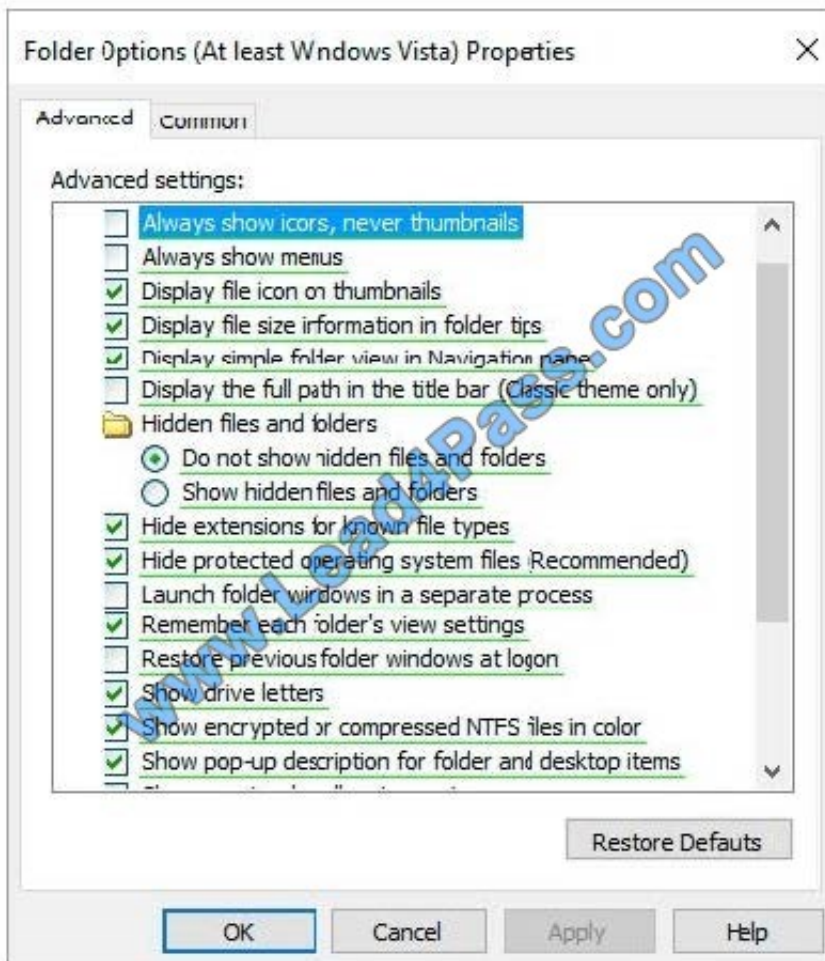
Folder Options (At least Wndows Vista) Properties

×

Advanced Common

Advanced settings:

Always show icors, never thumbnails
Always show menus
Display file icon on thumbnails
Display file size information in folder tips
Display simple folder view in Navigation pane
Display the full path in the title bar (Classic theme only)
Hidden files and folders
Do not show hidden files and folders
Show hidden files and folders
Hide extensions for known file types
Hide protected operating system files (Recommended)
Launch folder windows in a separate process
Remember each folder's view settings
Restore previous folder windows at logon
Show drive letters
Show encrypted or compressed NTFS files in color
Show pop-up description for folder and desktop items
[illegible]

Restore Defauts

OK Cancel Apply Help

LeadsPass.com